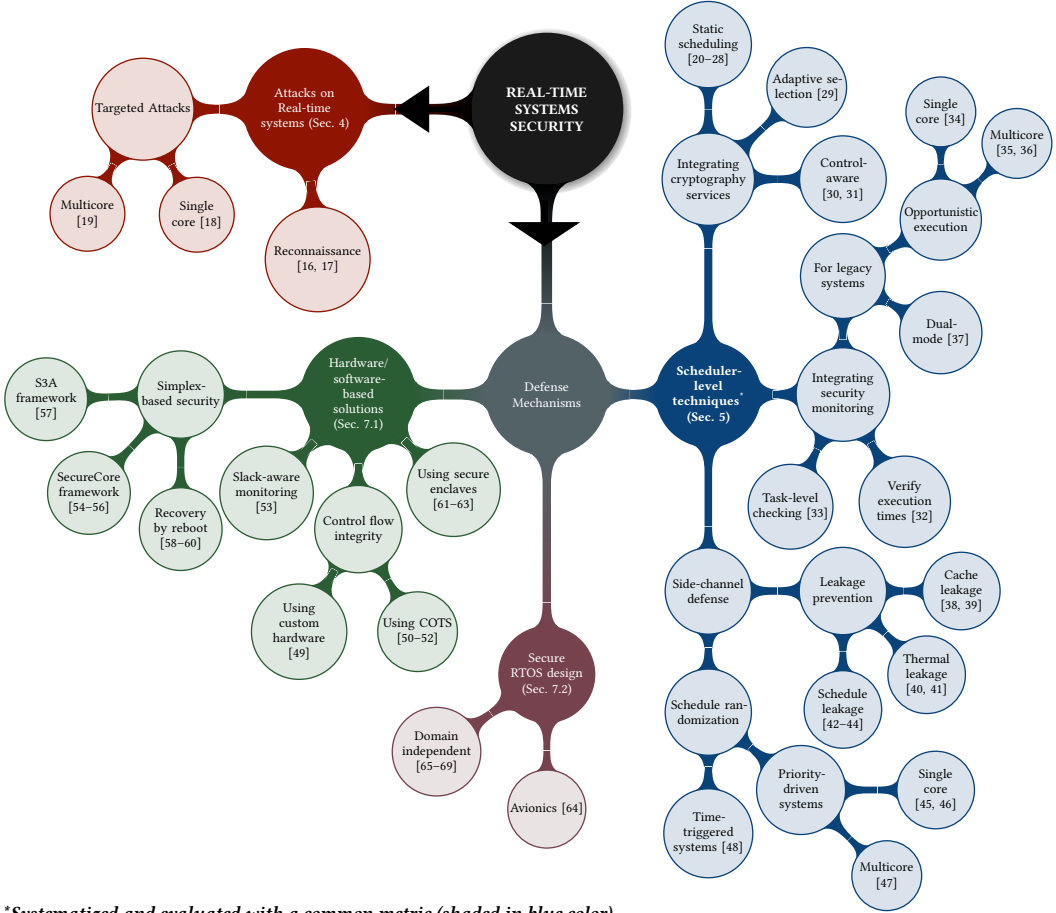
REAL-TIME SYSTEMS SECURITY

Attacks on Real-time systems (Sec. 4)

Targeted Attacks

Multicore [19]

Single core [18]

Reconnaissance [16, 17]

Defense Mechanisms

Hardware/ software-based solutions (Sec. 7.1)

Simplex-based security

S3A framework [57]

SecureCore framework [54–56]

Recovery by reboot [58–60]

Slack-aware monitoring [53]

Control flow integrity

Using custom hardware [49]

Using COTS [50–52]

Using secure enclaves [61–63]

Secure RTOS design (Sec. 7.2)

Domain independent [65–69]

Avionics [64]

Scheduler-level techniques* (Sec. 5)

Integrating cryptography services

Static scheduling [20–28]

Adaptive selection [29]

Control-aware [30, 31]

For legacy systems

Opportunistic execution

Single core [34]

Multicore [35, 36]

Dual-mode [37]

Integrating security monitoring

Task-level checking [33]

Verify execution times [32]

Side-channel defense

Leakage prevention

Cache leakage [38, 39]

Thermal leakage [40, 41]

Schedule leakage [42–44]

Schedule randomization

Priority-driven systems

Single core [45, 46]

Multicore [47]

Time-triggered systems [48]

*Systematized and evaluated with a common metric (shaded in blue color)